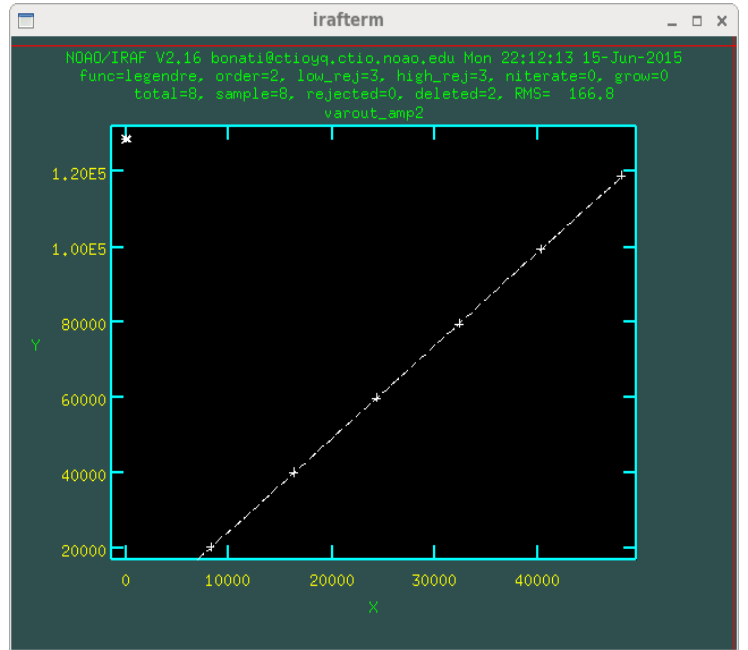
irafterm

NOAO/IRAF V2.16 bonati@ctioyq.ctio.noao.edu Mon 22:12:13 15-Jun-2015
func=legendre, order=2, low_rej=3, high_rej=3, niterate=0, grow=0
total=8, sample=8, rejected=0, deleted=2, RMS= 166.8
varout_amp2

1.20E5
1.00E5
80000
60000
40000
20000
Y

0
10000
20000
30000
40000
X